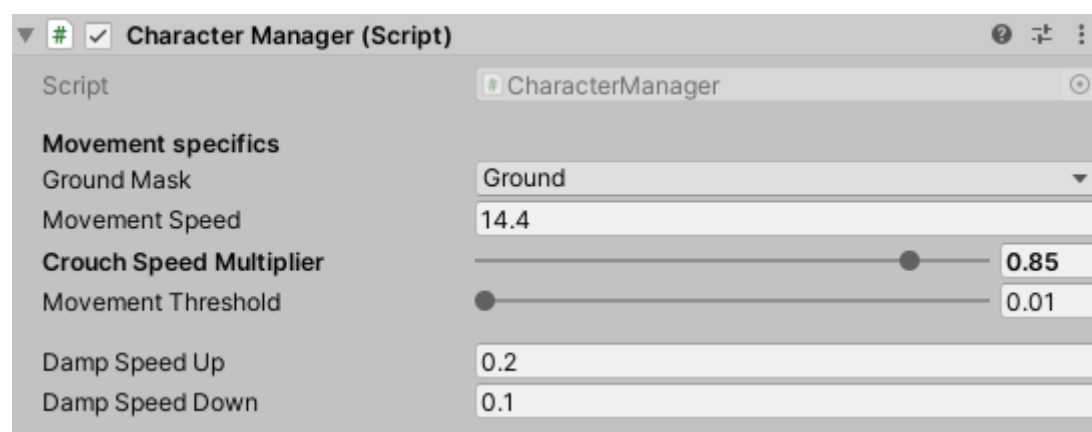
# Character Manager (Script)

Script CharacterManager

Movement specifics

Ground Mask Ground

Movement Speed 14.4

Crouch Speed Multiplier 0.85

Movement Threshold 0.01

Damp Speed Up 0.2

Damp Speed Down 0.1